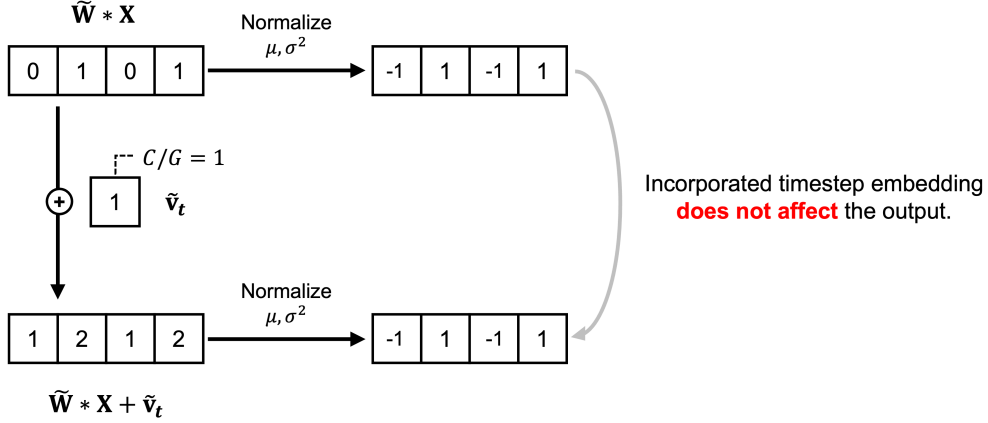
$\widetilde{\mathbf{W}} * \mathbf{X}$

| 0 | 1 | 0 | 1 |
|---|---|---|---|

Normalize
$\mu, \sigma^2$

| -1 | 1 | -1 | 1 |
|---|---|---|---|

$C/G = 1$

1 $\tilde{\mathbf{v}}_t$

Incorporated timestep embedding **does not affect** the output.

| 1 | 2 | 1 | 2 |
|---|---|---|---|

Normalize
$\mu, \sigma^2$

| -1 | 1 | -1 | 1 |
|---|---|---|---|

$\widetilde{\mathbf{W}} * \mathbf{X} + \tilde{\mathbf{v}}_t$